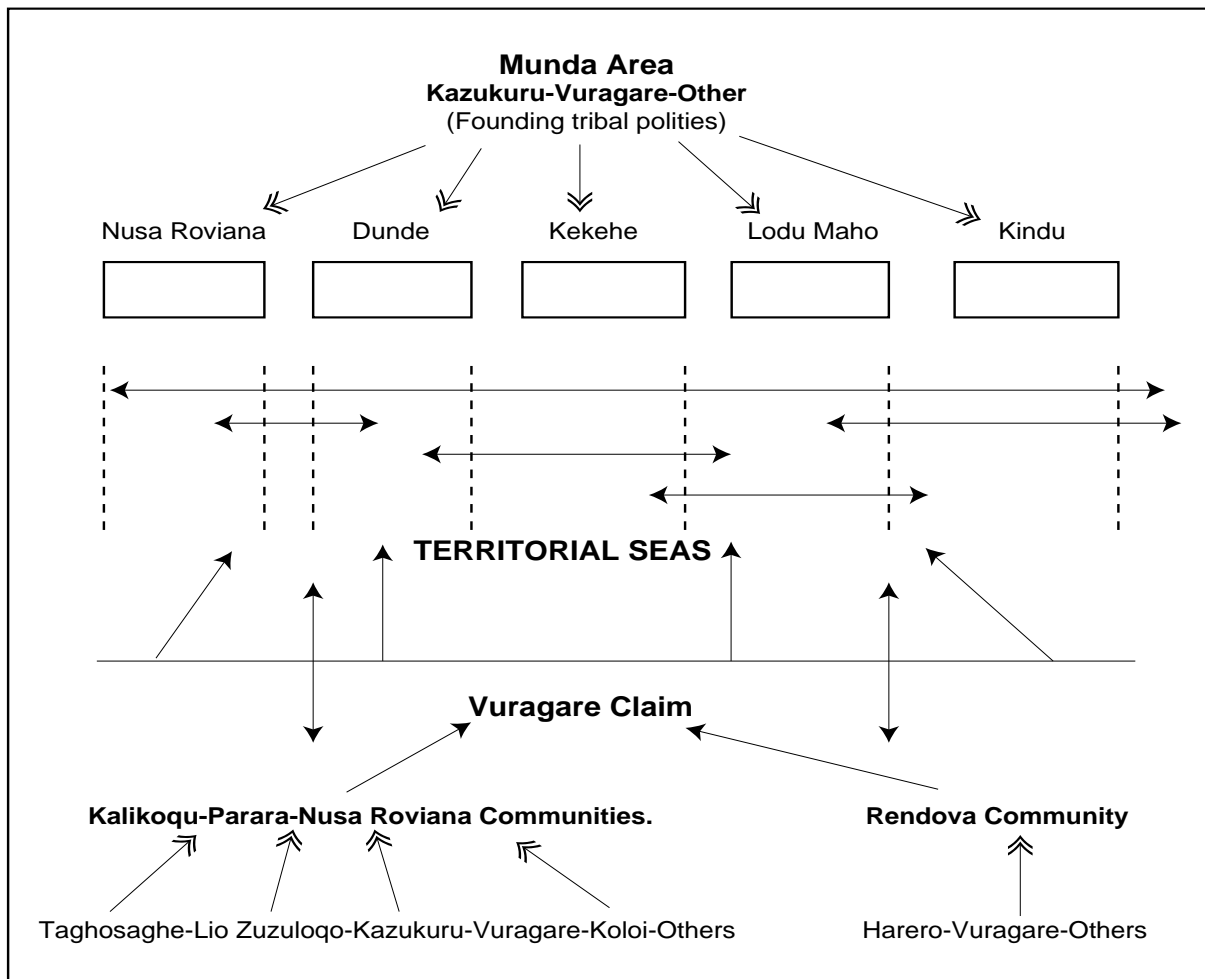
Munda Area
Kazukuru-Vuragare-Other
(Founding tribal polities)

Nusa Roviana

Dunde

Kekehe

Lodu Maho

Kindu

TERRITORIAL SEAS

Vuragare Claim

Kalikoqu-Parara-Nusa Roviana Communities.

Rendova Community

Taghosaghe-Lio Zuzuloqo-Kazukuru-Vuragare-Koloi-Others

Harero-Vuragare-Others